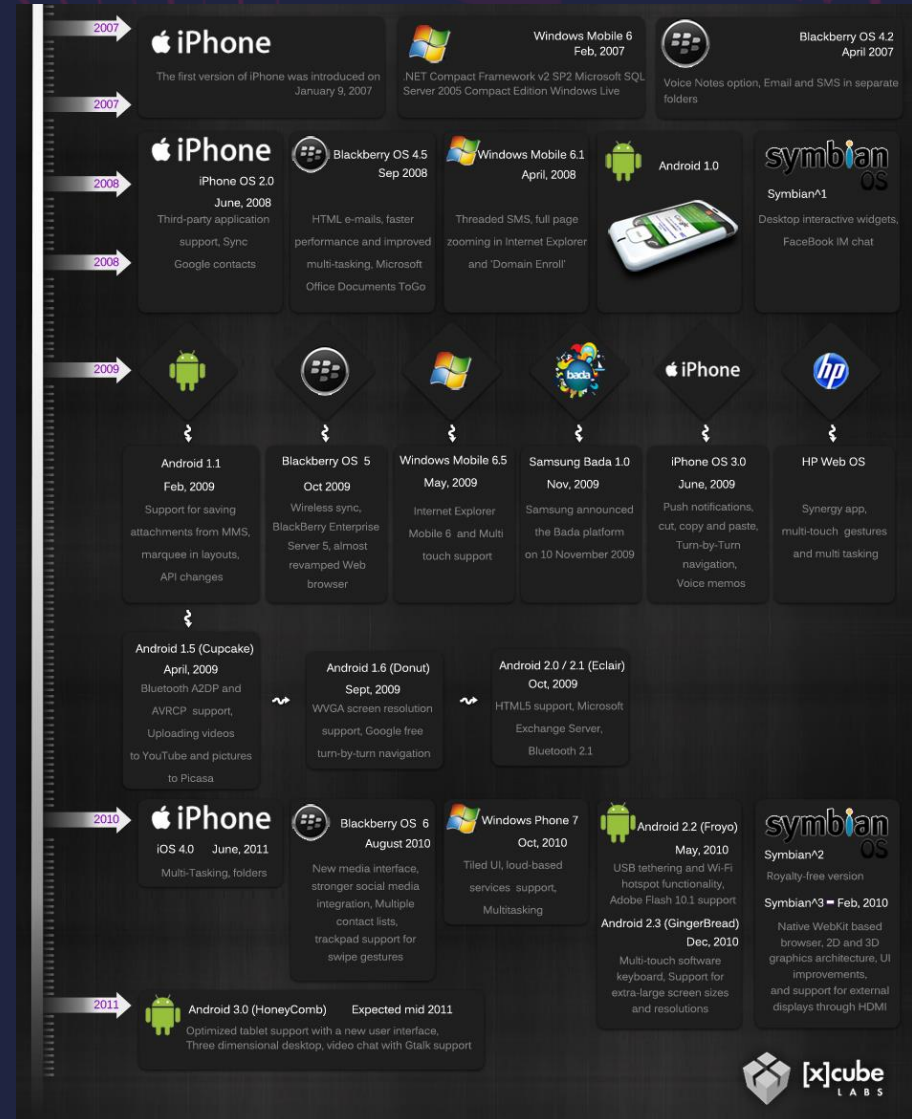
2007

iPhone

The first version of iPhone was introduced on January 9, 2007

Windows Mobile 6
Feb, 2007

.NET Compact Framework v2 SP2 Microsoft SQL Server 2005 Compact Edition Windows Live

Blackberry OS 4.2
April 2007

Voice Notes option, Email and SMS in separate folders

2007

2008

iPhone
iPhone OS 2.0
June, 2008
Third-party application support, Sync Google contacts

Blackberry OS 4.5
Sep 2008
HTML e-mails, faster performance and improved multi-tasking, Microsoft Office Documents ToGo

Windows Mobile 6.1
April, 2008
Threaded SMS, full page zooming in Internet Explorer and 'Domain Enroll'

Android 1.0

symbian OS
Symbian^1
Desktop interactive widgets, FaceBook IM chat

2008

2009

bada

iPhone

hp

Android 1.1
Feb, 2009
Support for saving attachments from MMS, marquee in layouts, API changes

Blackberry OS 5
Oct 2009
Wireless sync, BlackBerry Enterprise Server 5, almost revamped Web browser

Windows Mobile 6.5
May, 2009
Internet Explorer Mobile 6 and Multi touch support

Samsung Bada 1.0
Nov, 2009
Samsung announced the Bada platform on 10 November 2009

iPhone OS 3.0
June, 2009
Push notifications, cut, copy and paste, Turn-by-Turn navigation, Voice memos

HP Web OS
Synergy app, multi-touch gestures and multi tasking

Android 1.5 (Cupcake)
April, 2009
Bluetooth A2DP and AVRCP support, Uploading videos to YouTube and pictures to Picasa

Android 1.6 (Donut)
Sept, 2009
WVGA screen resolution support, Google free turn-by-turn navigation

Android 2.0 / 2.1 (Eclair)
Oct, 2009
HTML5 support, Microsoft Exchange Server, Bluetooth 2.1

2010

iPhone
iOS 4.0 June, 2011
Multi-Tasking, folders

Blackberry OS 6
August 2010
New media interface, stronger social media integration, Multiple contact lists, trackpad support for swipe gestures

Windows Phone 7
Oct, 2010
Tiled UI, loud-based services support, Multitasking

Android 2.2 (Froyo)
May, 2010
USB tethering and Wi-Fi hotspot functionality, Adobe Flash 10.1 support

Android 2.3 (GingerBread)
Dec, 2010
Multi-touch software keyboard, Support for extra-large screen sizes and resolutions

symbian OS
Symbian^2
Royalty-free version
Symbian^3 - Feb, 2010
Native WebKit based browser, 2D and 3D graphics architecture, UI improvements, and support for external displays through HDMI

2011

Android 3.0 (HoneyComb) Expected mid 2011
Optimized tablet support with a new user interface, Three dimensional desktop, video chat with Gtalk support

[x]cube LABS